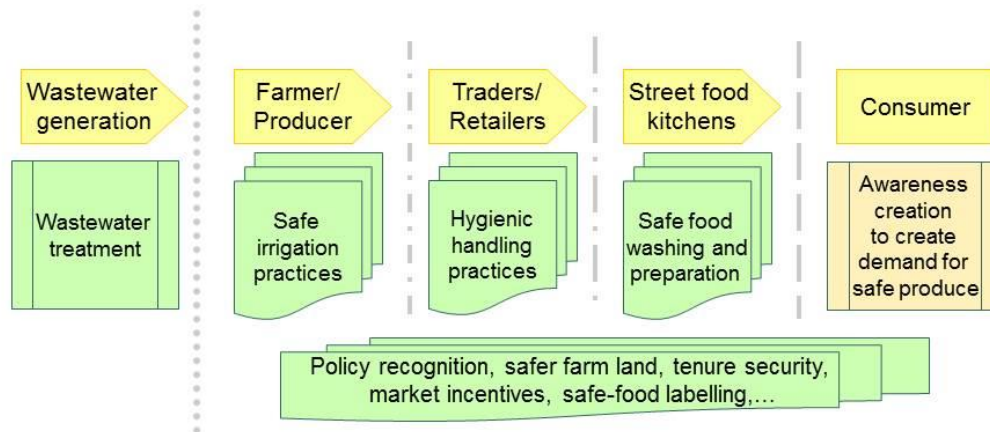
Wastewater generation

Wastewater treatment

Farmer/ Producer

Safe irrigation practices

Traders/ Retailers

Hygienic handling practices

Street food kitchens

Safe food washing and preparation

Consumer

Awareness creation to create demand for safe produce

Policy recognition, safer farm land, tenure security, market incentives, safe-food labelling,…